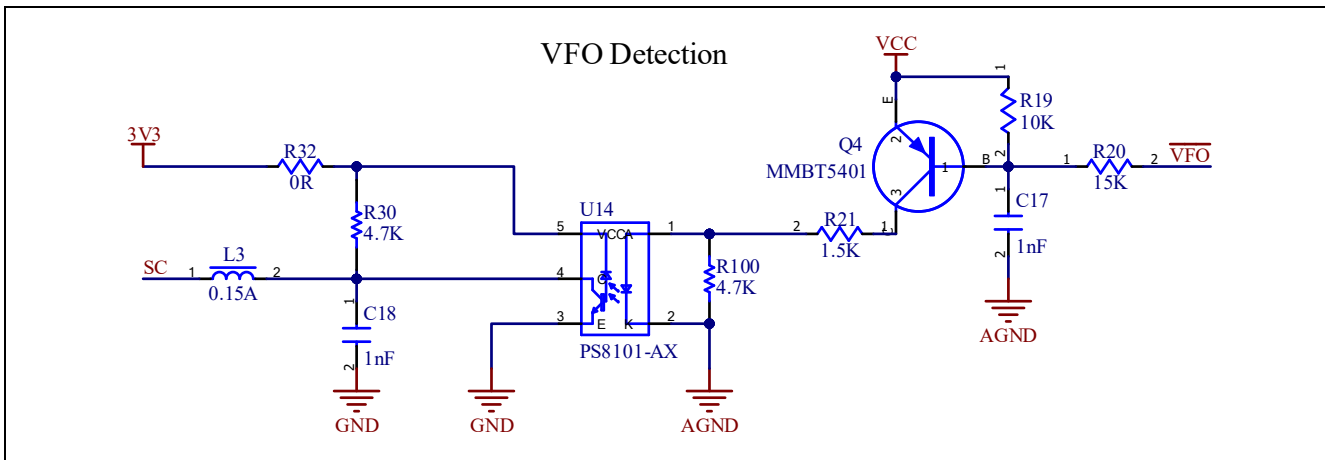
VFO Detection

VCC

1
R19
10K
2

E
2
Q4
MMBT5401
1
B
3

1
R20
15K
2
$\overline{VFO}$

1
C17
1nF
2

AGND

3V3

R32
0R

R30
4.7K

U14
5
VCC
A
1

2
R21
1.5K
1

SC
1
L3
0.15A
2

4
C

R100
4.7K

1
C18
1nF
2

3
E
K
2

PS8101-AX

GND

GND

AGND